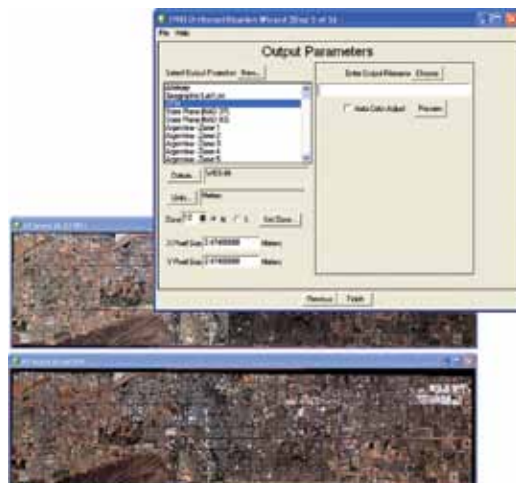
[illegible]
File Help
Output Parameters
Select Output Projection New...
Arbitrary
Geographic (Lat/Lon)
UTM
State Plane (NAD 27)
State Plane (NAD 83)
Argentina - Zone 1
Argentina - Zone 2
Argentina - Zone 3
Argentina - Zone 4
Argentina - Zone 5
Datum... WGS-84
Units... Meters
Zone 12 N S Set Zone...
X Pixel Size 2.47400000 Meters
Y Pixel Size 2.47400000 Meters
Enter Output Filename Choose
Auto Color Adjust Preview
Previous Finish
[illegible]
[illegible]